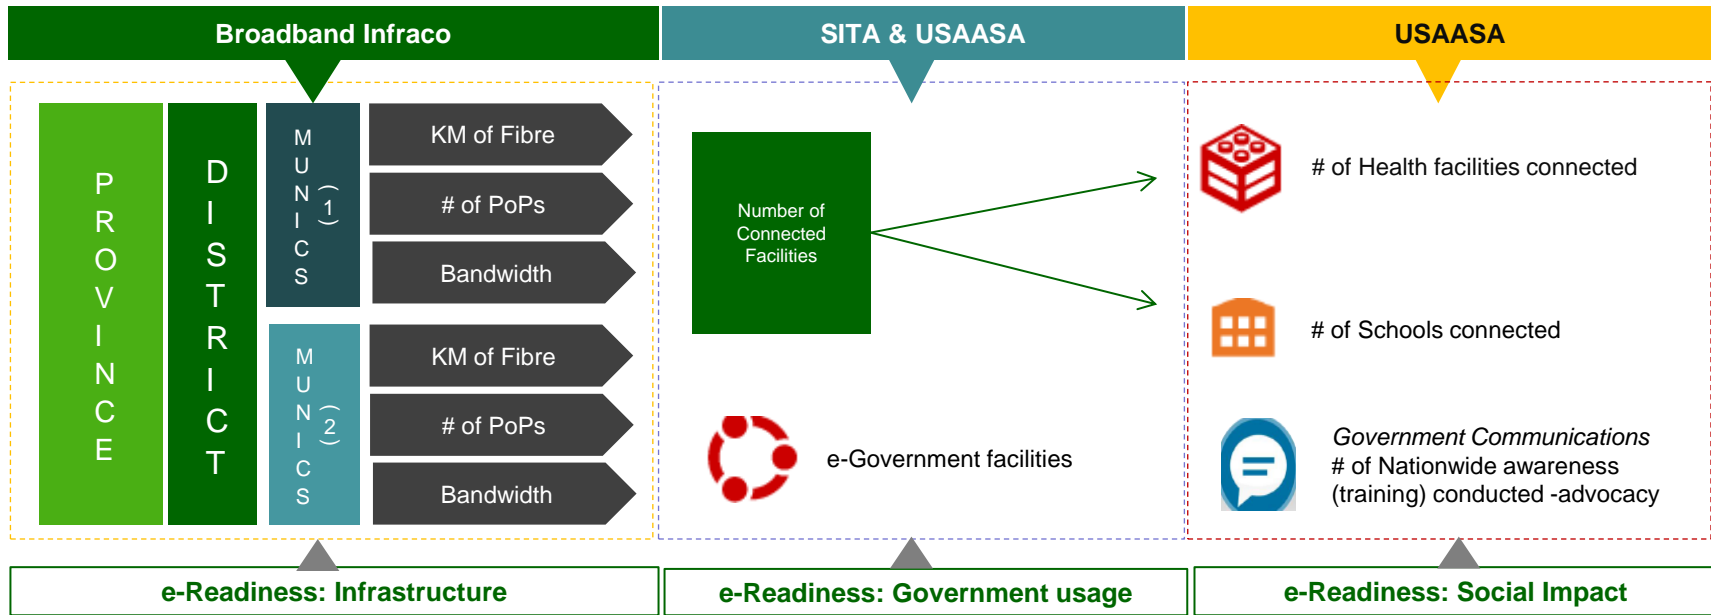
Broadband Infraco

SITA & USAASA

USAASA

PROVINCE

DISTRICT

MUNICS (1)

KM of Fibre

# of PoPs

Bandwidth

MUNICS (2)

KM of Fibre

# of PoPs

Bandwidth

Number of Connected Facilities

e-Government facilities

# of Health facilities connected

# of Schools connected

*Government Communications*
# of Nationwide awareness (training) conducted -advocacy

e-Readiness: Infrastructure

e-Readiness: Government usage

e-Readiness: Social Impact